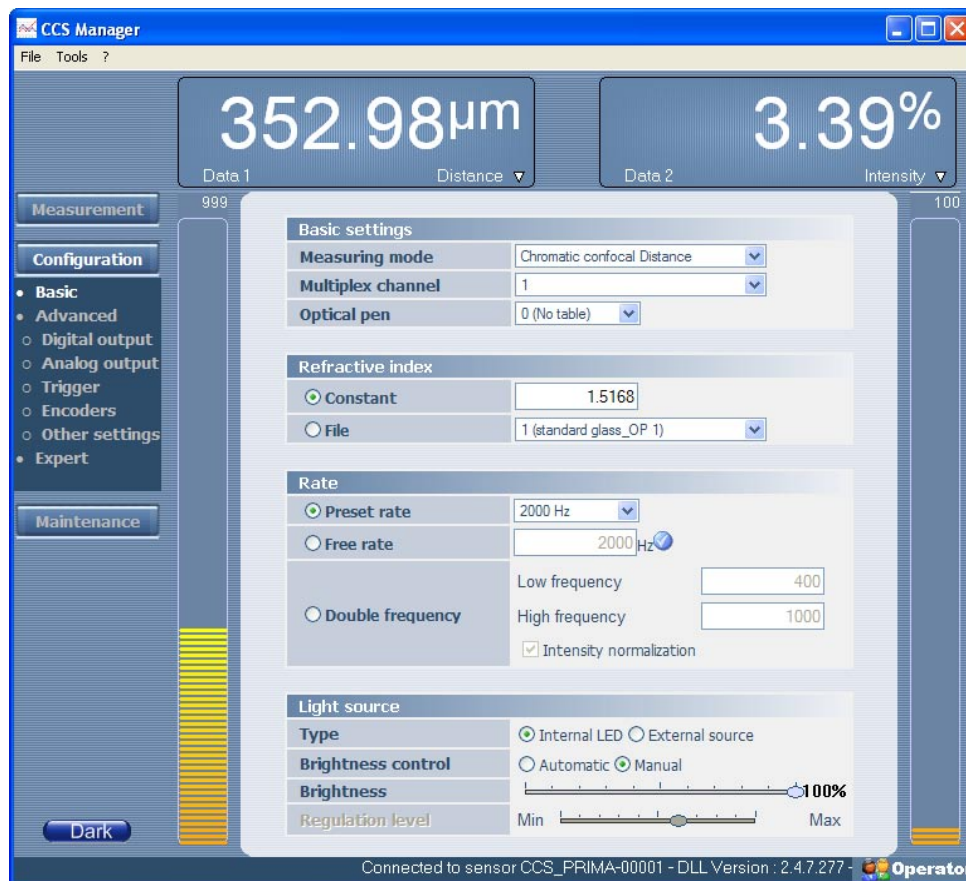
CCS Manager

File Tools ?

352.98µm
Data 1 Distance ▼

3.39%
Data 2 Intensity ▼

999

100

Measurement

Configuration
• Basic
• Advanced
○ Digital output
○ Analog output
○ Trigger
○ Encoders
○ Other settings
• Expert

Maintenance

Basic settings

| | |
|---|---|
| Measuring mode | Chromatic confocal Distance |
| Multiplex channel | 1 |
| Optical pen | 0 (No table) |

Refractive index

| | |
|---|---|
| ⊙ Constant | 1.5168 |
| ○ File | 1 (standard glass_OP 1) |

Rate

| | |
|---|---|
| ⊙ Preset rate | 2000 Hz |
| ○ Free rate | 2000 Hz |
| ○ Double frequency | Low frequency 400 |
| | High frequency 1000 |
| | ☑ Intensity normalization |

Light source

| | |
|---|---|
| Type | ⊙ Internal LED ○ External source |
| Brightness control | ○ Automatic ⊙ Manual |
| Brightness | 100% |
| Regulation level | Min Max |

Dark

Connected to sensor CCS_PRIMA-00001 - DLL Version : 2.4.7.277 - Operato